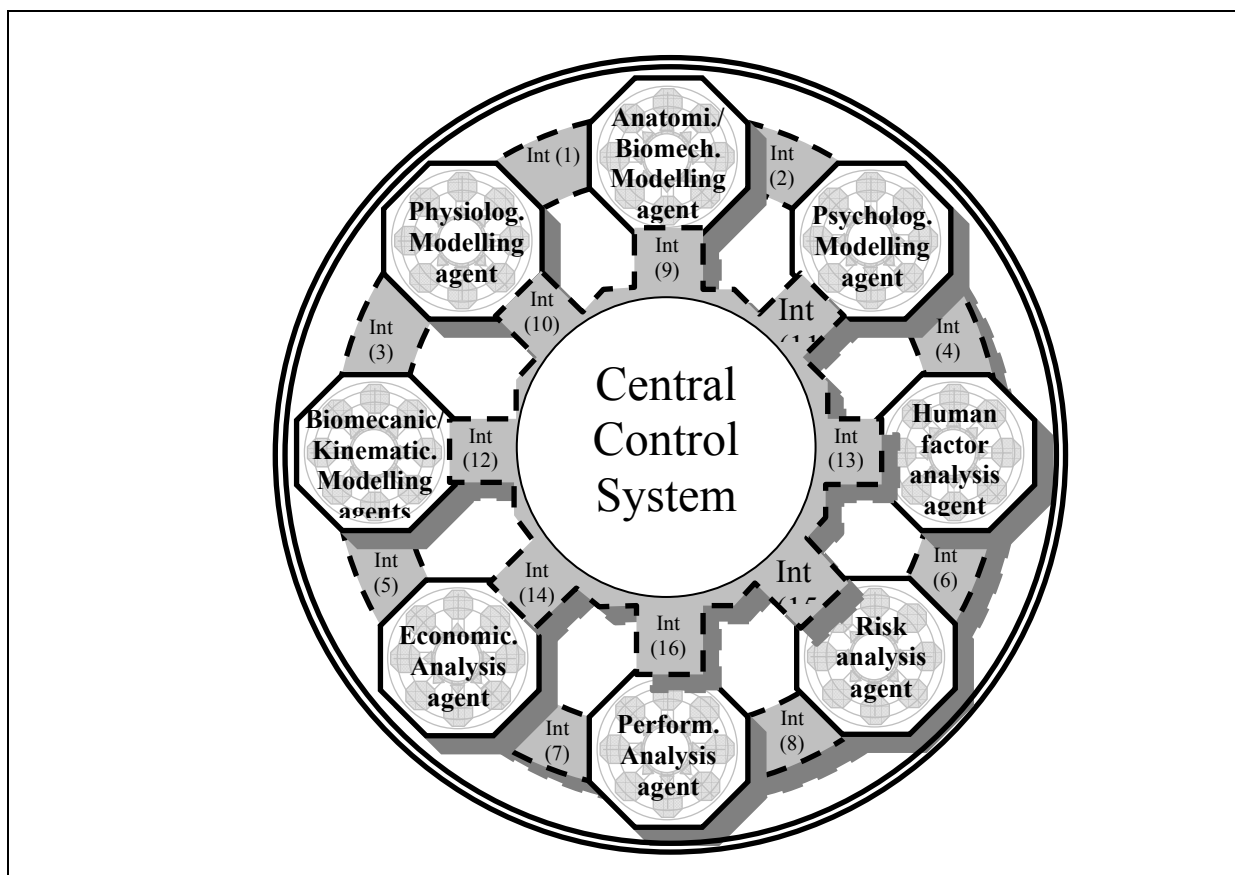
Anatomi./ Biomech. Modelling agent

Int (1)

Int (2)

Physiolog. Modelling agent

Int (9)

Psycholog. Modelling agent

Int (10)

Int (11

Int (3)

Int (4)

Central Control System

Biomecanic/ Kinematic. Modelling agents

Int (12)

Int (13)

Human factor analysis agent

Int (5)

Int (14)

Int (15

Int (6)

Economic. Analysis agent

Int (16)

Risk analysis agent

Int (7)

Perform. Analysis agent

Int (8)